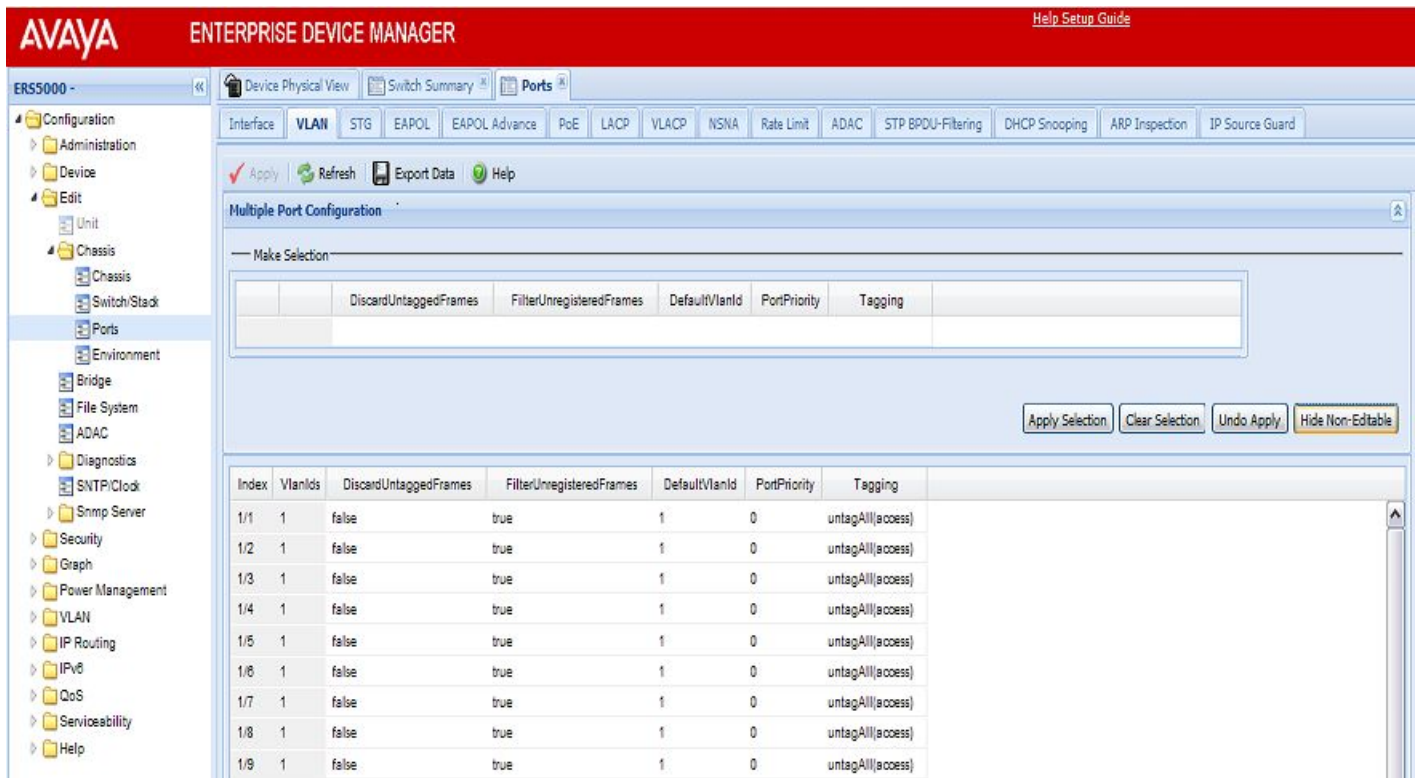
AVAYA ENTERPRISE DEVICE MANAGER

Help Setup Guide

ERS5000 -

Configuration
Administration
Device
Edit
Unit
Chassis
Chassis
Switch/Stack
Ports
Environment
Bridge
File System
ADAC
Diagnostics
SNTP/Clock
Snmp Server
Security
Graph
Power Management
VLAN
IP Routing
IPv6
QoS
Serviceability
Help

Device Physical View | Switch Summary | Ports

Interface | VLAN | STG | EAPOL | EAPOL Advance | PoE | LACP | VLACP | NSNA | Rate Limit | ADAC | STP BPDU-Filtering | DHCP Snooping | ARP Inspection | IP Source Guard

Apply | Refresh | Export Data | Help

Multiple Port Configuration

Make Selection

| | | DiscardUntaggedFrames | FilterUnregisteredFrames | DefaultVlanId | PortPriority | Tagging |
|---|---|---|---|---|---|---|
| | | | | | | |

Apply Selection | Clear Selection | Undo Apply | Hide Non-Editable

| Index | VlanIds | DiscardUntaggedFrames | FilterUnregisteredFrames | DefaultVlanId | PortPriority | Tagging |
|---|---|---|---|---|---|---|
| 1/1 | 1 | false | true | 1 | 0 | untagAll(access) |
| 1/2 | 1 | false | true | 1 | 0 | untagAll(access) |
| 1/3 | 1 | false | true | 1 | 0 | untagAll(access) |
| 1/4 | 1 | false | true | 1 | 0 | untagAll(access) |
| 1/5 | 1 | false | true | 1 | 0 | untagAll(access) |
| 1/6 | 1 | false | true | 1 | 0 | untagAll(access) |
| 1/7 | 1 | false | true | 1 | 0 | untagAll(access) |
| 1/8 | 1 | false | true | 1 | 0 | untagAll(access) |
| 1/9 | 1 | false | true | 1 | 0 | untagAll(access) |